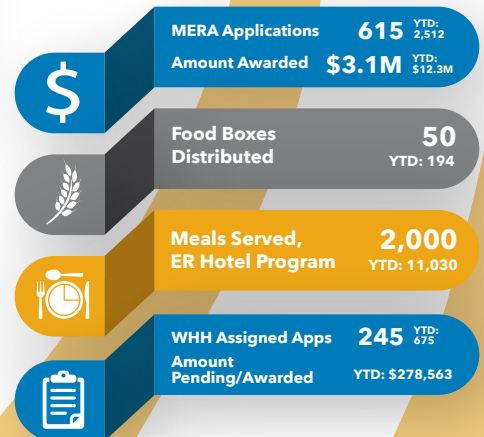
MERA Applications 615 YTD: 2,512

Amount Awarded $3.1M YTD: $12.3M

Food Boxes Distributed 50 YTD: 194

Meals Served, ER Hotel Program 2,000 YTD: 11,030

WHH Assigned Apps 245 YTD: 675

Amount Pending/Awarded YTD: $278,563